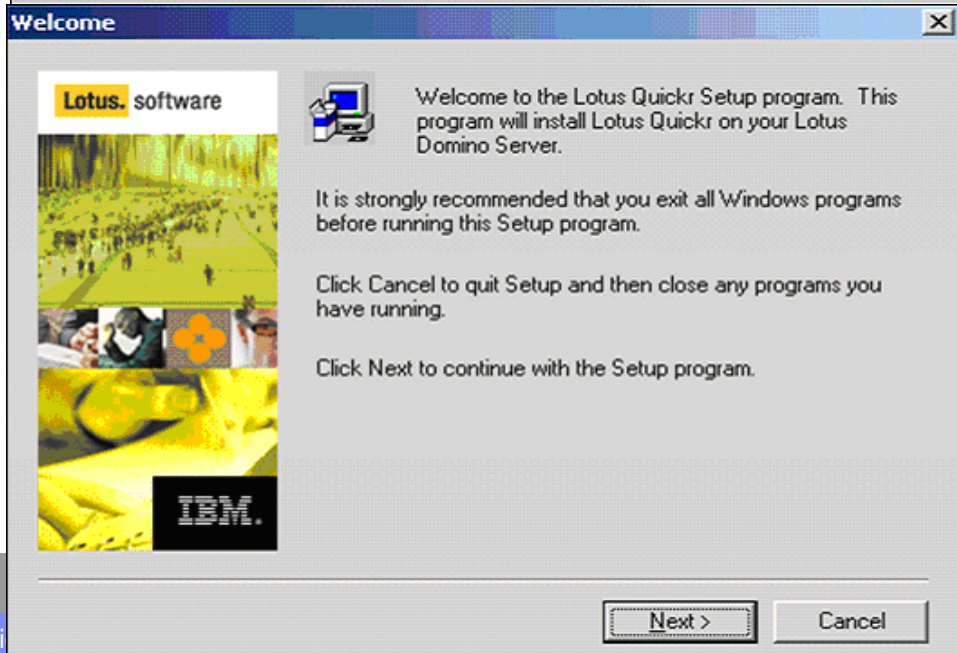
Welcome

Lotus. software

IBM.

Welcome to the Lotus Quickr Setup program. This program will install Lotus Quickr on your Lotus Domino Server.

It is strongly recommended that you exit all Windows programs before running this Setup program.

Click Cancel to quit Setup and then close any programs you have running.

Click Next to continue with the Setup program.

Next >

Cancel